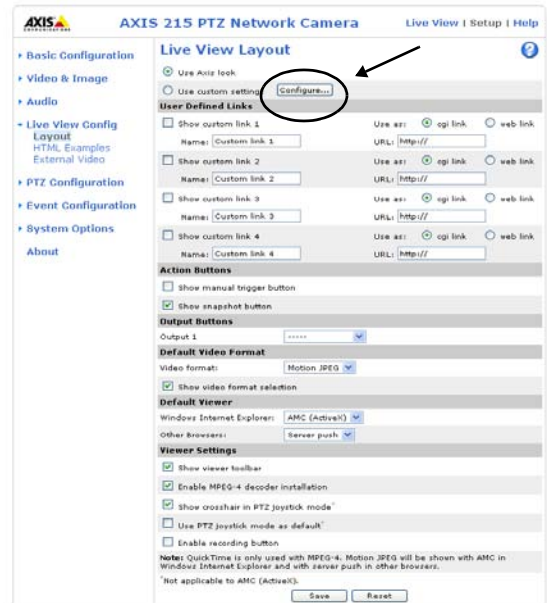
AXIS
AXIS 215 PTZ Network Camera
Live View | Setup | Help

Basic Configuration
Video & Image
Audio
Live View Config
Layout
HTML Examples
External Video
PTZ Configuration
Event Configuration
System Options
About

Live View Layout
?

Use Axis look
Use custom settings
Configure...

User Defined Links

| | | | |
|---|---|---|---|
| Show custom link 1 | | Use as: cgi link | web link |
| Name: | Custom link 1 | URL: | http:// |
| Show custom link 2 | | Use as: cgi link | web link |
| Name: | Custom link 2 | URL: | http:// |
| Show custom link 3 | | Use as: cgi link | web link |
| Name: | Custom link 3 | URL: | http:// |
| Show custom link 4 | | Use as: cgi link | web link |
| Name: | Custom link 4 | URL: | http:// |

Action Buttons
Show manual trigger button
Show snapshot button

Output Buttons
Output 1 -----

Default Video Format
Video format: Motion JPEG
Show video format selection

Default Viewer
Windows Internet Explorer: AMC (ActiveX)
Other Browsers: Server push

Viewer Settings
Show viewer toolbar
Enable MPEG-4 decoder installation
Show crosshair in PTZ joystick mode*
Use PTZ joystick mode as default*
Enable recording button

Note: QuickTime is only used with MPEG-4. Motion JPEG will be shown with AMC in Windows Internet Explorer and with server push in other browsers.
*Not applicable to AMC (ActiveX).

Save Reset